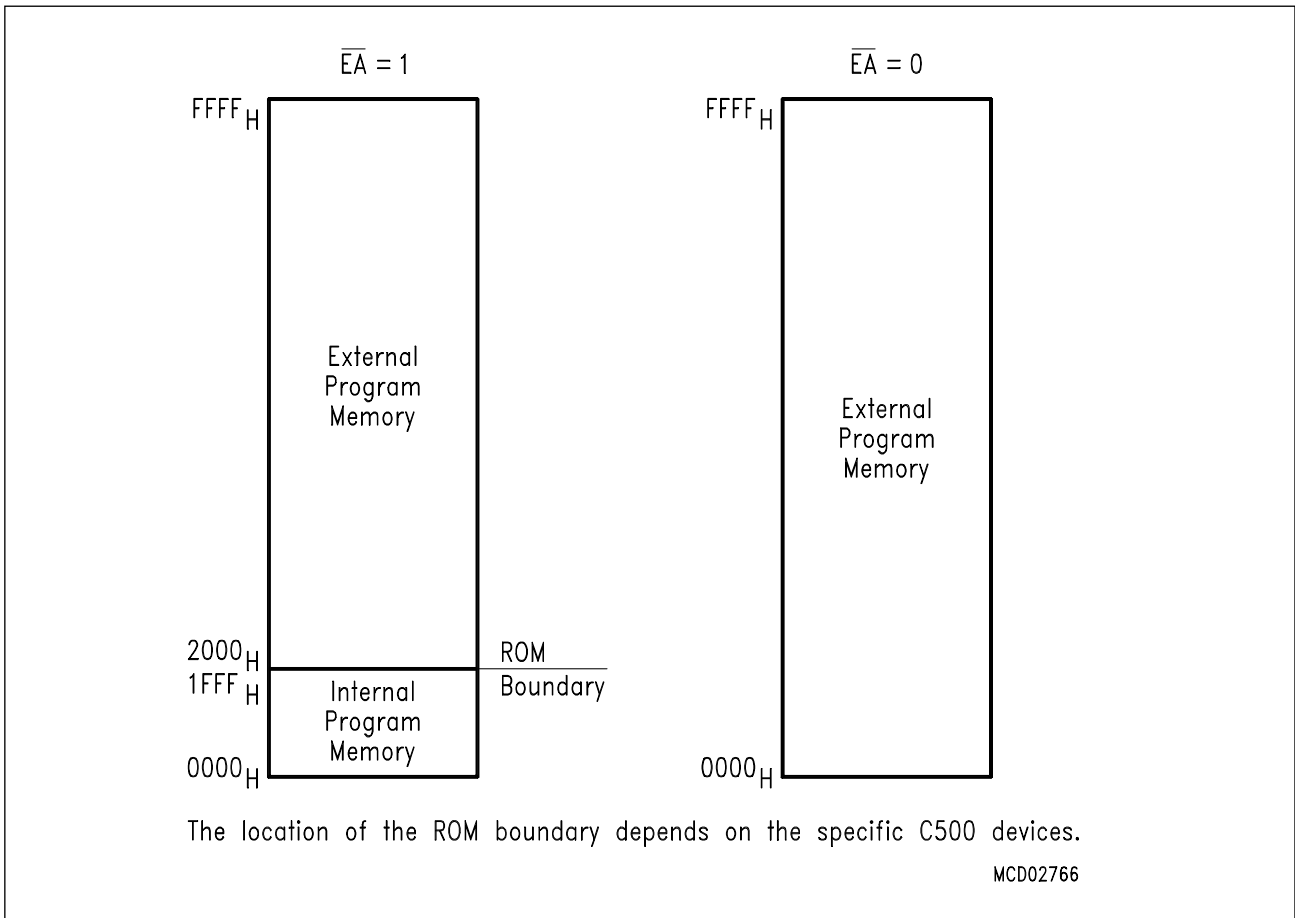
$\overline{EA} = 1$

$FFFF_H$

External Program Memory

$2000_H$

$1FFF_H$

ROM Boundary

Internal Program Memory

$0000_H$

$\overline{EA} = 0$

$FFFF_H$

External Program Memory

$0000_H$

The location of the ROM boundary depends on the specific C500 devices.

MCD02766